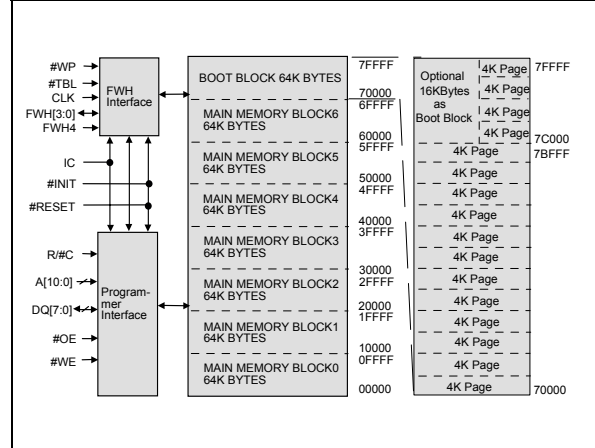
#WP
#TBL
CLK
FWH[3:0]
FWH4

FWH Interface

IC
#INIT
#RESET

R/#C
A[10:0]
DQ[7:0]
#OE
#WE

Programmer Interface

BOOT BLOCK 64K BYTES
MAIN MEMORY BLOCK6 64K BYTES
MAIN MEMORY BLOCK5 64K BYTES
MAIN MEMORY BLOCK4 64K BYTES
MAIN MEMORY BLOCK3 64K BYTES
MAIN MEMORY BLOCK2 64K BYTES
MAIN MEMORY BLOCK1 64K BYTES
MAIN MEMORY BLOCK0 64K BYTES

7FFFF
70000
6FFFF
60000
5FFFF
50000
4FFFF
40000
3FFFF
30000
2FFFF
20000
1FFFF
10000
0FFFF
00000

Optional 16KBytes as Boot Block

4K Page
4K Page
4K Page
4K Page
4K Page
4K Page
4K Page
4K Page
4K Page
4K Page
4K Page
4K Page
4K Page
4K Page
4K Page
4K Page

7FFFF
7C000
7BFFF
70000